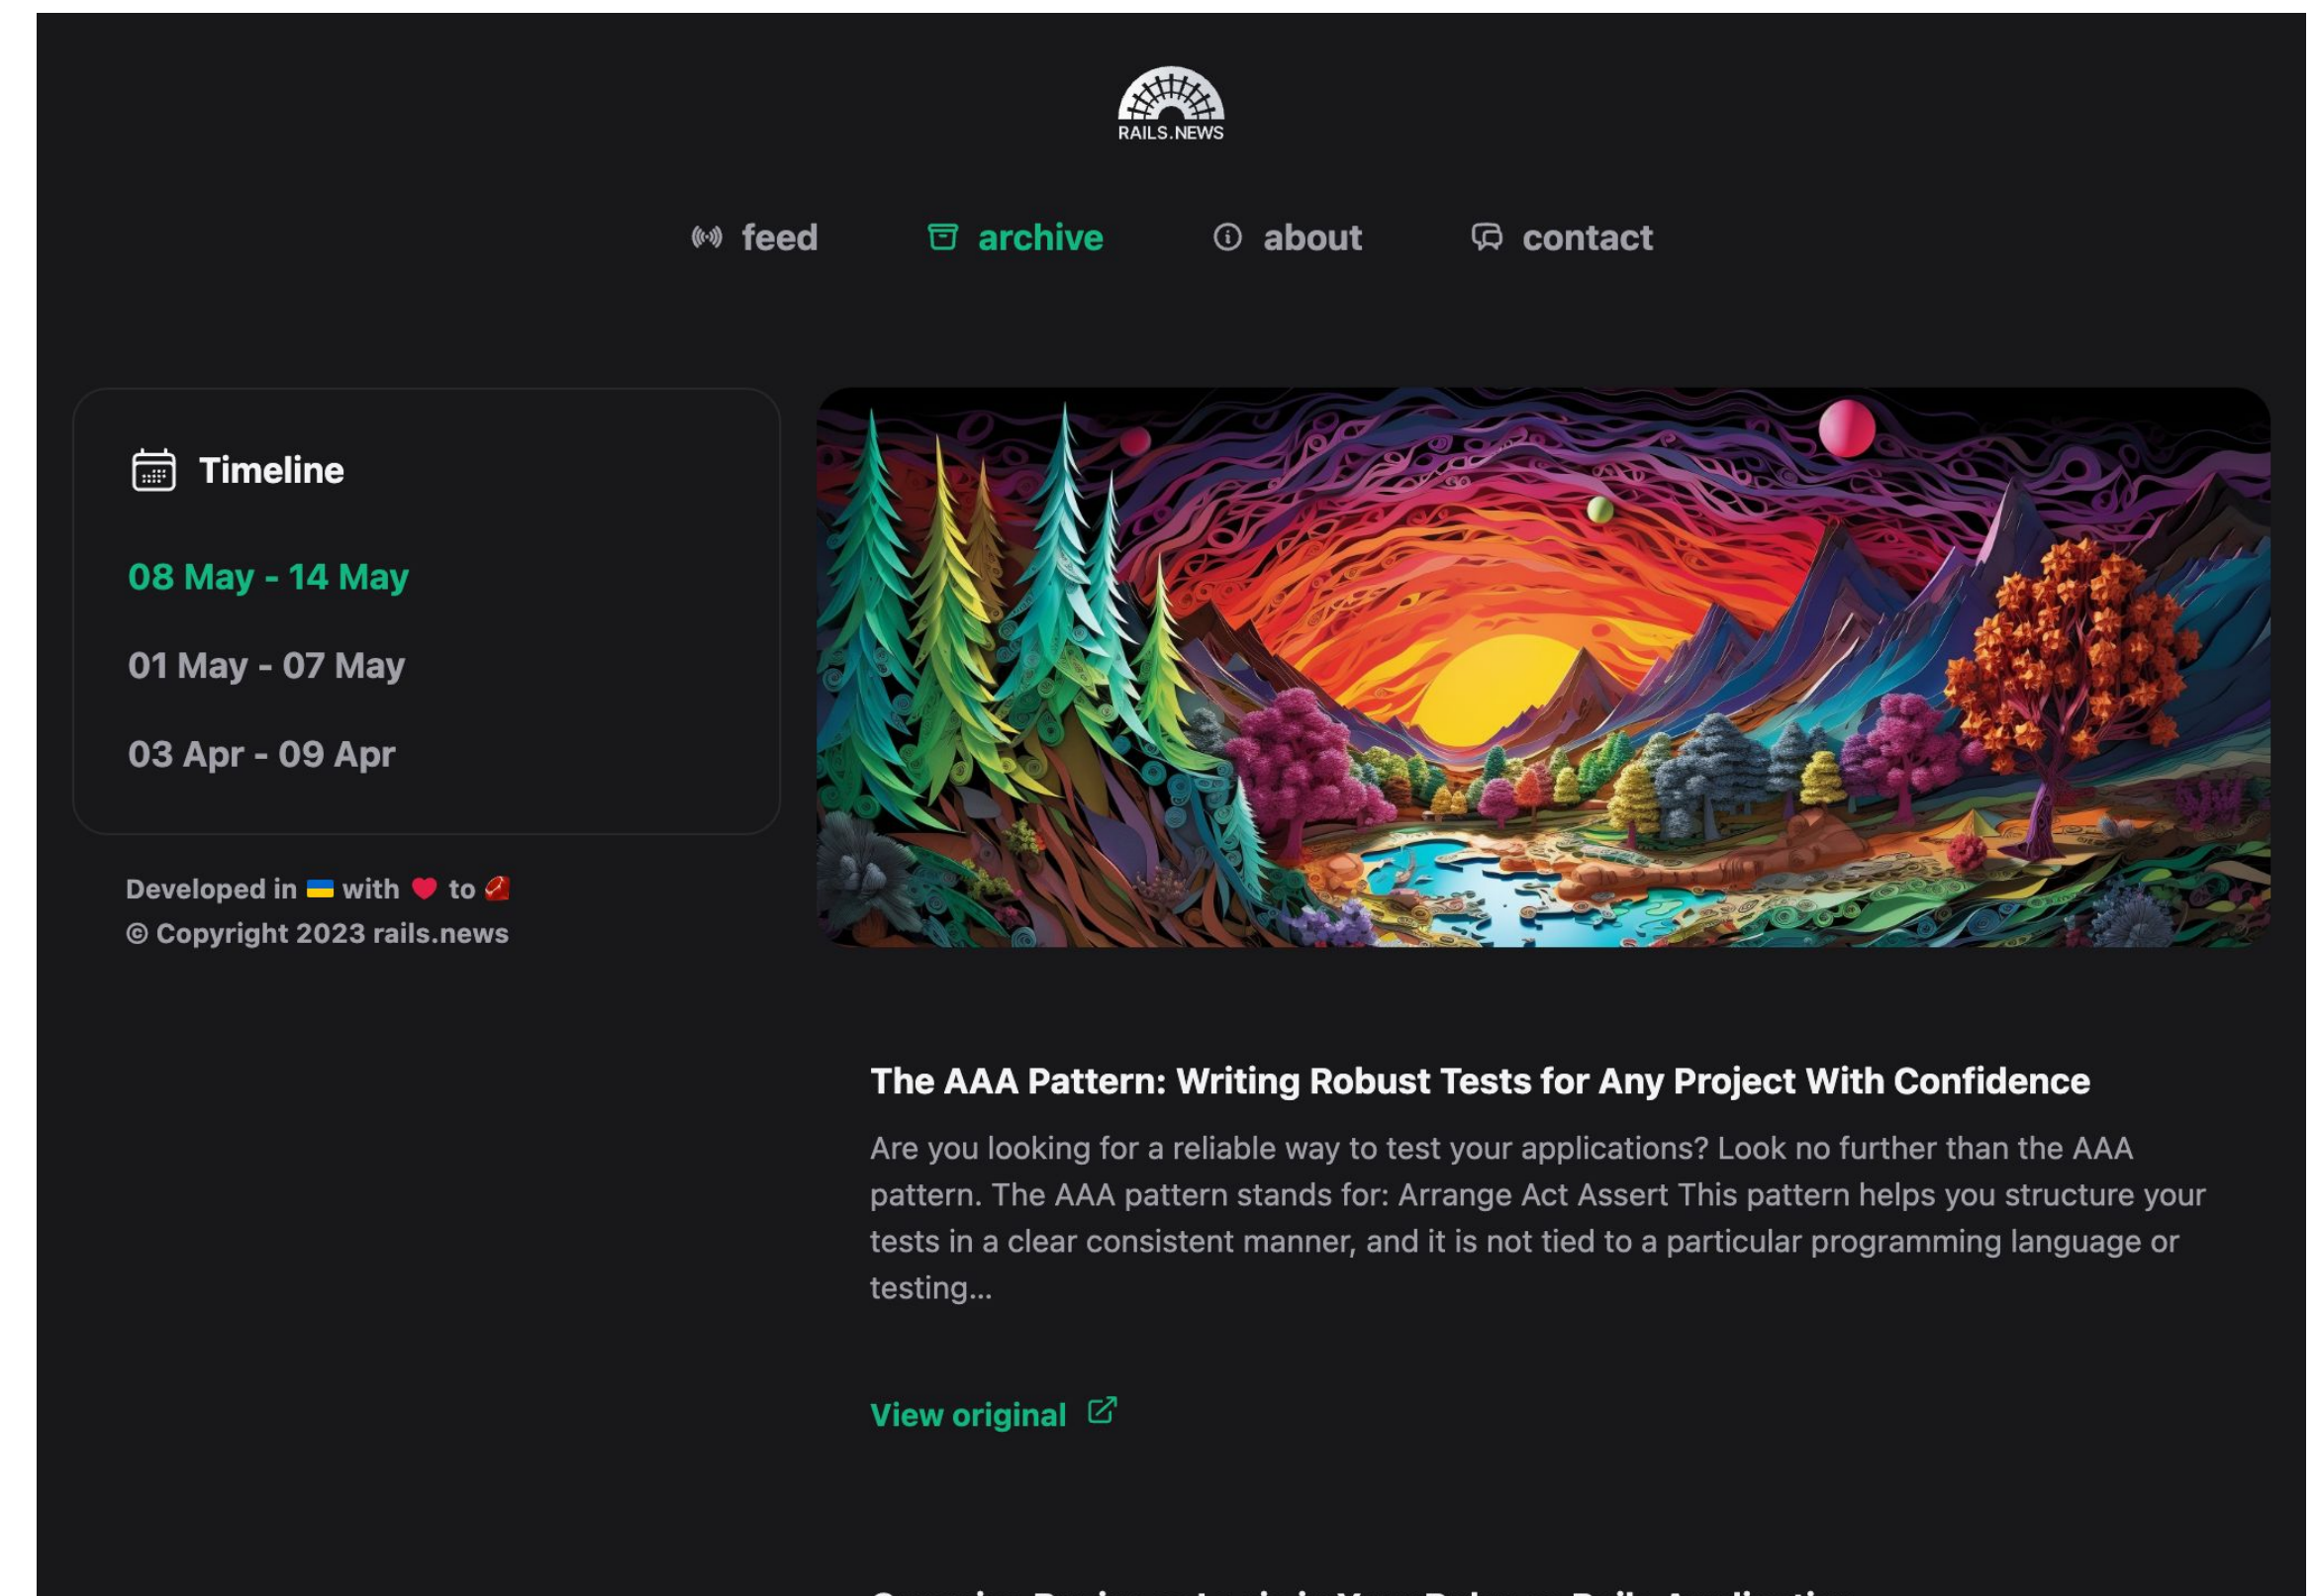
RAILS.NEWS

feed archive about contact

Timeline

08 May - 14 May

01 May - 07 May

03 Apr - 09 Apr

Developed in 🇺🇦 with ❤️ to 💎
© Copyright 2023 rails.news

The AAA Pattern: Writing Robust Tests for Any Project With Confidence

Are you looking for a reliable way to test your applications? Look no further than the AAA pattern. The AAA pattern stands for: Arrange Act Assert This pattern helps you structure your tests in a clear consistent manner, and it is not tied to a particular programming language or testing...

View original

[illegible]